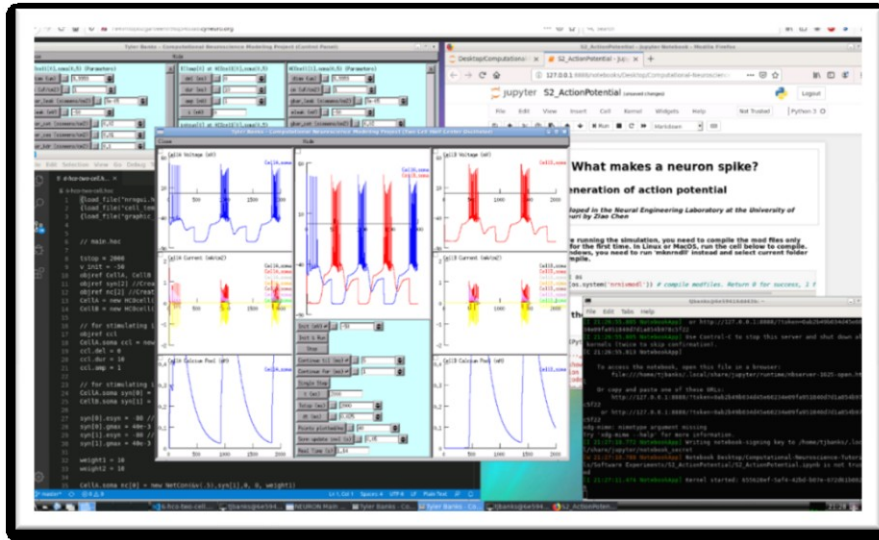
Tyler Banks - Computational Neuroscience Modeling Project (Control Panel)

Desktop/Computation ×   S2_ActionPotential - Jupyter Notebook - Mozilla Firefox

127.0.0.1:8888/notebooks/Desktop/Computational-Neuroscience

jupyter S2_ActionPotential (unsaved changes)

Logout

File Edit View Insert Cell Kernel Widgets Help

Not Trusted   Python 3

Run   Markdown

Tyler Banks - Computational Neuroscience Modeling Project (Two Cell Half Center Oscillator)

Close   Hide

Cell A Voltage (mV)

Cell B Voltage (mV)

Cell A Current (mA/cm2)

Cell B Current (mA/cm2)

Cell A Calcium Pool (mM)

Cell B Calcium Pool (mM)

Init (mV) -50

Init & Run

Stop

Continue til (ms)

Continue for (ms)

Single Step

t (ms)

Tstop (ms) 2000

dt (ms) 0.025

Points plotted/ms

Scrn update invl (s)

Real Time (s)

What makes a neuron spike?

Generation of action potential

Developed in the Neural Engineering Laboratory at the University of Missouri by Ziao Chen

Before running the simulation, you need to compile the mod files only for the first time. In Linux or MacOS, run the cell below to compile. In Windows, you need to run 'mknrndll' instead and select current folder to compile.

os.system('nrnivmodl') # compile modfiles. Return 0 for success, 1 f

File Edit Selection View Go Debug Terminal

load_file("nrngui.hoc")
load_file("cell_two...
load_file("graphic_...

// main.hoc

tstop = 2000
v_init = -50
objref CellA, CellB
objref syn[2] //Crea
objref syn[2] //Creat
CellA = new HCOcell(
CellB = new HCOcell(

// for stimulating
objref ccl
CellA.soma ccl = new
ccl.del = 0
ccl.dur = 10
ccl.amp = 1

// for stimulating
CellA.soma syn[0] =
CellB.soma syn[1] =

syn[0].esyn = -80 //
syn[0].gmax = 4e-3
syn[1].esyn = -80 //
syn[1].gmax = 4e-3

weight1 = 10
weight2 = 10

CellA.soma nc[0] = new NetCon(&v(.5),syn[1],0, 0, weight)

master*   Ln 1, Col 1   Spaces: 4   UTF-8   LF   Plain Text

File Edit Tabs Help

NotebookApp] Use Control-C to stop this server and shut down all kernels (twice to skip confirmation).

NotebookApp]

To access the notebook, open this file in a browser:
file:///home/tjbanks/.local/share/jupyter/runtime/nbserver-1625-open.html

Or copy and paste one of these URLs:
http://127.0.0.1:8888/?token=

NotebookApp] Writing notebook-signing key to /home/tjbanks/.local/share/jupyter/notebook_secret
NotebookApp] Notebook Desktop/Computational-Neuroscience-Tutorials/Software Experiments/S2_ActionPotential/S2_ActionPotential.ipynb is not trusted
NotebookApp] Kernel started:

NEURON Main   Tyler Banks - Co...   Tyler Banks - Co...

21:28